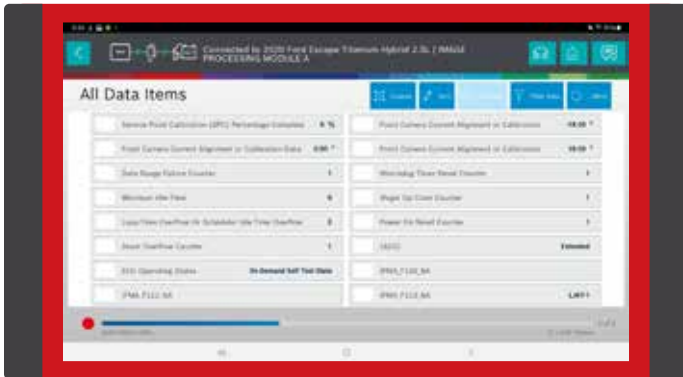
Connected to 2020 Ford Escape Titanium Hybrid 2.5L / IMAGE PROCESSING MODULE A

All Data Items

Service Point Calibration (SPC) Percentage Complete	0 %
Front Camera Current Alignment or Calibration Data	0.00 °
Data Range Failure Counter	1
Minimum Idle Time	0
Loop Time Overflow Or Scheduler Idle Time Overflow	0
Stack Overflow Counter	1
ECU Operating Status	On Demand Self Test Data
IPMA_F122_BA

Front Camera Current Alignment or Calibration	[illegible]
Front Camera Current Alignment or Calibration	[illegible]
Watchdog Timer Reset Counter	1
Wake Up Cold Counter	1
Power On Reset Counter	1
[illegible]	Extended
IPMA_F120_BA
IPMA_F113_BA	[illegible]